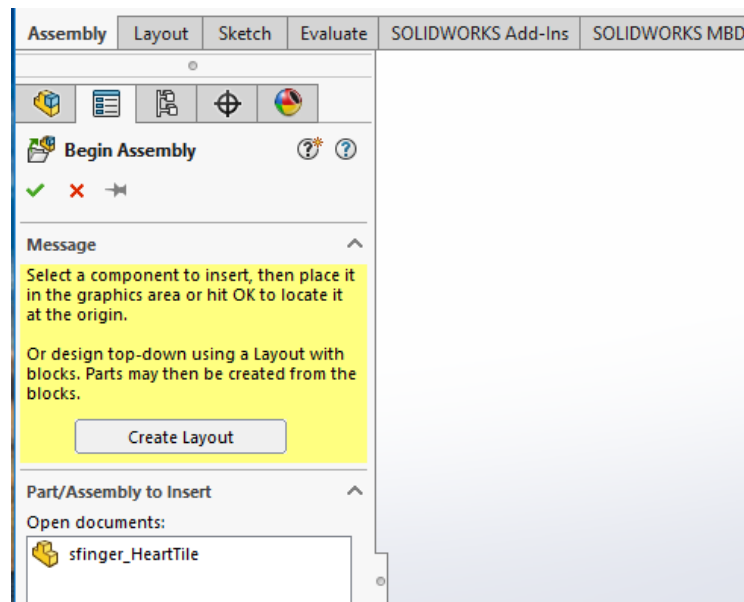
Assembly | Layout | Sketch | Evaluate | SOLIDWORKS Add-Ins | SOLIDWORKS MBD

Begin Assembly

Message

Select a component to insert, then place it in the graphics area or hit OK to locate it at the origin.

Or design top-down using a Layout with blocks. Parts may then be created from the blocks.

Create Layout

Part/Assembly to Insert

Open documents:

sfinger_HeartTile